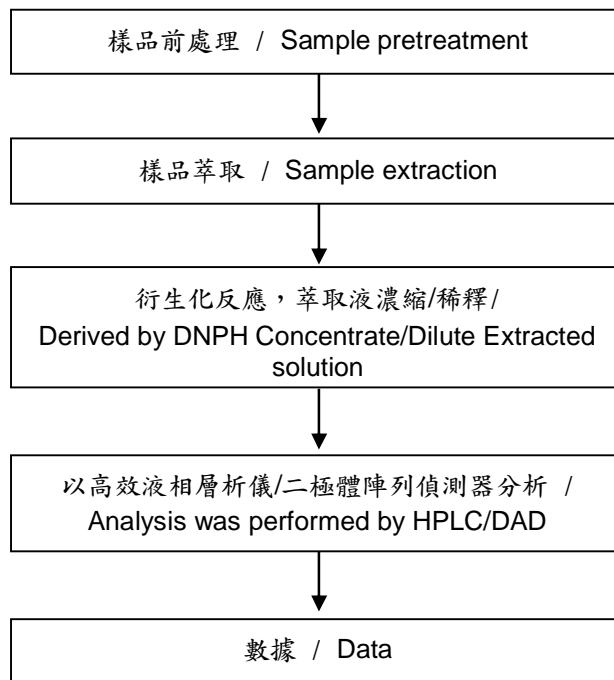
樣品前處理 / Sample pretreatment

樣品萃取 / Sample extraction

衍生化反應，萃取液濃縮/稀釋/
Derived by DNPH Concentrate/Dilute Extracted solution

以高效液相層析儀/二極體陣列偵測器分析 /
Analysis was performed by HPLC/DAD

數據 / Data